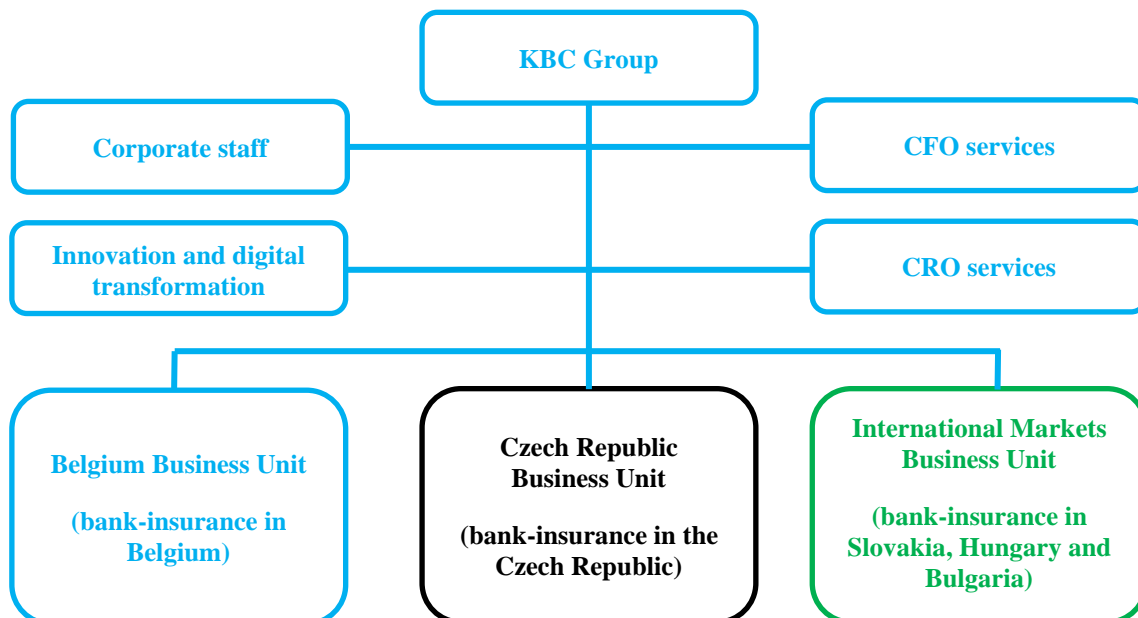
KBC Group

Corporate staff

CFO services

Innovation and digital transformation

CRO services

Belgium Business Unit

(bank-insurance in Belgium)

Czech Republic Business Unit

(bank-insurance in the Czech Republic)

International Markets Business Unit

(bank-insurance in Slovakia, Hungary and Bulgaria)